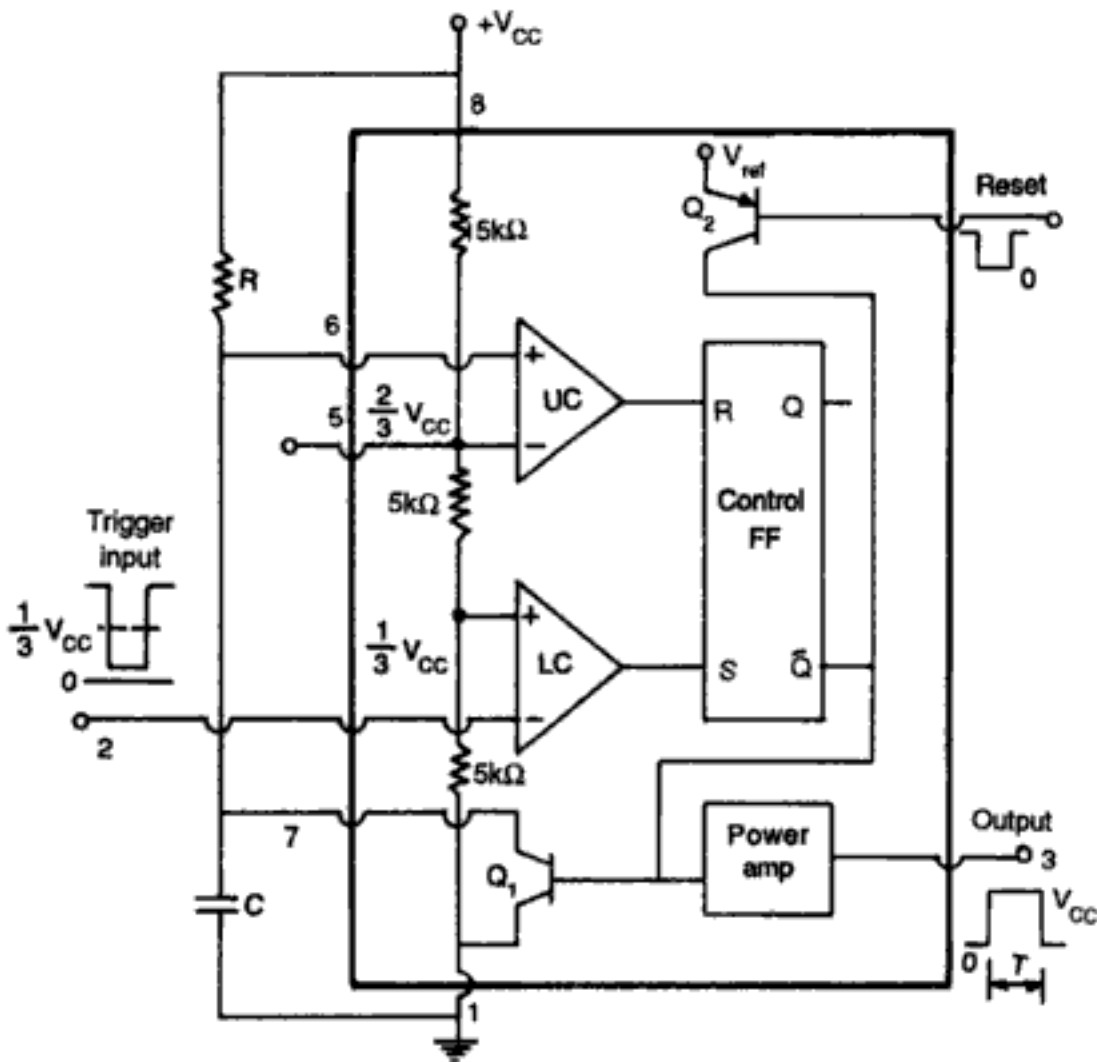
$+V_{CC}$
8
$V_{ref}$
$Q_2$
Reset
0
$5k\Omega$
R
6
+
UC
R
Q
5
$\frac{2}{3}$ $V_{CC}$
−
$5k\Omega$
Control
FF
Trigger
input
$\frac{1}{3}$ $V_{CC}$
+
$\frac{1}{3}$ $V_{CC}$
LC
S
$\bar{Q}$
0
2
−
$5k\Omega$
7
Output
3
Power
amp
$Q_1$
C
$V_{CC}$
0
T
1